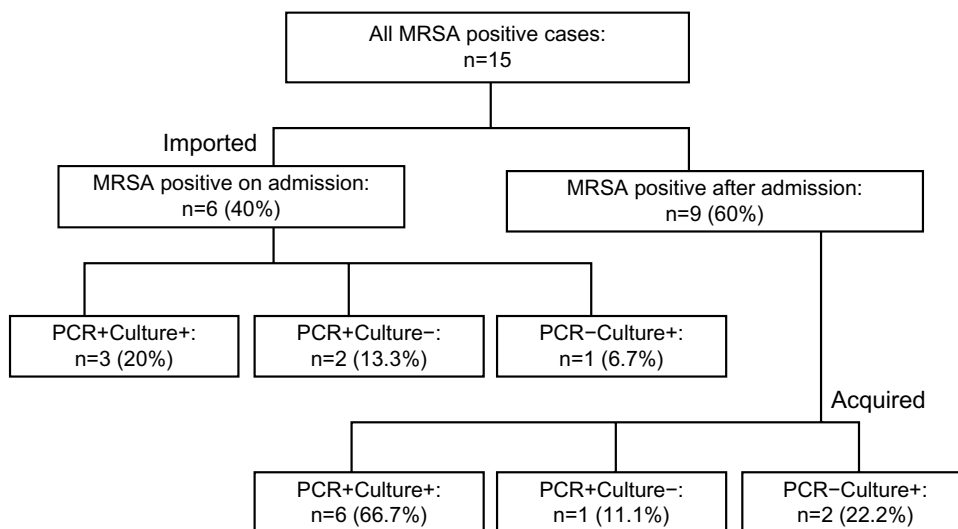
All MRSA positive cases:
n=15

Imported

MRSA positive on admission:
n=6 (40%)

MRSA positive after admission:
n=9 (60%)

PCR+Culture+:
n=3 (20%)

PCR+Culture−:
n=2 (13.3%)

PCR−Culture+:
n=1 (6.7%)

Acquired

PCR+Culture+:
n=6 (66.7%)

PCR+Culture−:
n=1 (11.1%)

PCR−Culture+:
n=2 (22.2%)